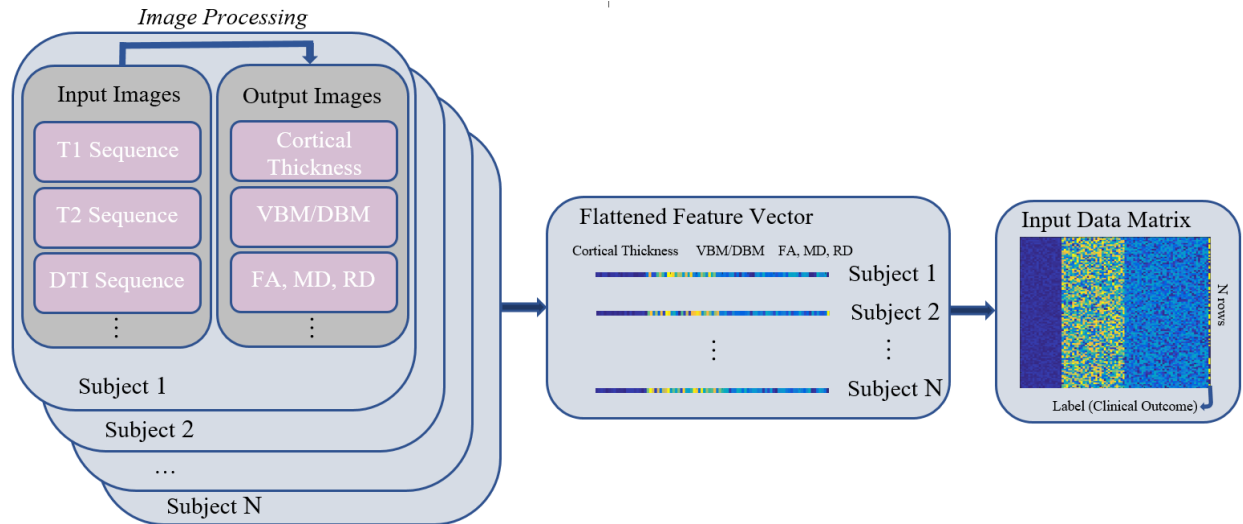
Image Processing

Input Images

T1 Sequence

T2 Sequence

DTI Sequence

⋮

Output Images

Cortical Thickness

VBM/DBM

FA, MD, RD

⋮

Subject 1

Subject 2

…

Subject N

Flattened Feature Vector

Cortical Thickness VBM/DBM FA, MD, RD

Subject 1

Subject 2

⋮ ⋮

Subject N

Input Data Matrix

N rows

Label (Clinical Outcome)